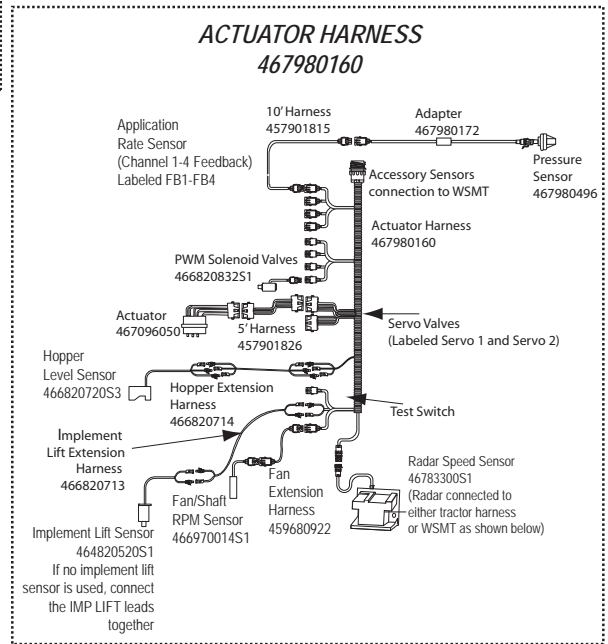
ACTUATOR HARNESS
467980160

10' Harness
457901815

Adapter
467980172

Application Rate Sensor (Channel 1-4 Feedback) Labeled FB1-FB4

Pressure Sensor
467980496

Accessory Sensors connection to WSMT

Actuator Harness
467980160

PWM Solenoid Valves
466820832S1

Actuator
467096050

5' Harness
457901826

Servo Valves (Labeled Servo 1 and Servo 2)

Hopper Level Sensor
466820720S3

Hopper Extension Harness
466820714

Test Switch

Implement Lift Extension Harness
466820713

Radar Speed Sensor
46783300S1
(Radar connected to either tractor harness or WSMT as shown below)

Fan Extension Harness
459680922

Fan/Shaft RPM Sensor
466970014S1

Implement Lift Sensor
464820520S1
If no implement lift sensor is used, connect the IMP LIFT leads together